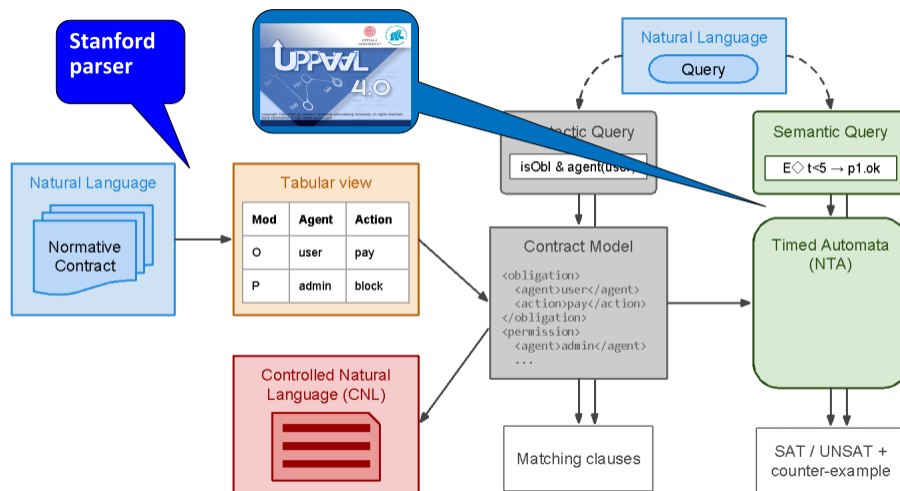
Stanford parser

UPPAAL 4.0

Natural Language

Query

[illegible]ctic Query

isObl & agent(user)

Semantic Query

E◇ t<5 → p1.ok

Natural Language

Normative Contract

Tabular view

| Mod | Agent | Action |
|---|---|---|
| O | user | pay |
| P | admin | block |

Contract Model

<obligation>
<agent>user</agent>
<action>pay</action>
</obligation>
<permission>
<agent>admin</agent>
...

Timed Automata (NTA)

Controlled Natural Language (CNL)

Matching clauses

SAT / UNSAT + counter-example